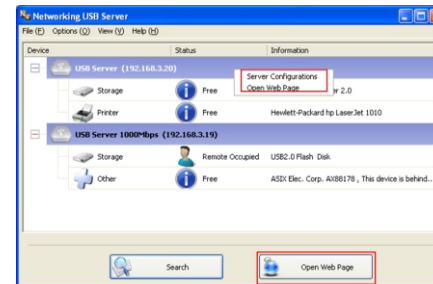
Networking USB Server
File (F) Options (O) View (V) Help (H)

| Device | Status | Information |
|---|---|---|
| USB Server (192.168.3.20) | | |
| Storage | Free | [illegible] r 2.0 |
| Printer | Free | Hewlett-Packard hp LaserJet 1010 |
| USB Server 1000Mbps (192.168.3.19) | | |
| Storage | Remote Occupied | USB2.0 Flash Disk |
| Other | Free | ASIX Elec. Corp. AX88178 , This device is behind... |

Server Configurations
Open Web Page

Search
Open Web Page